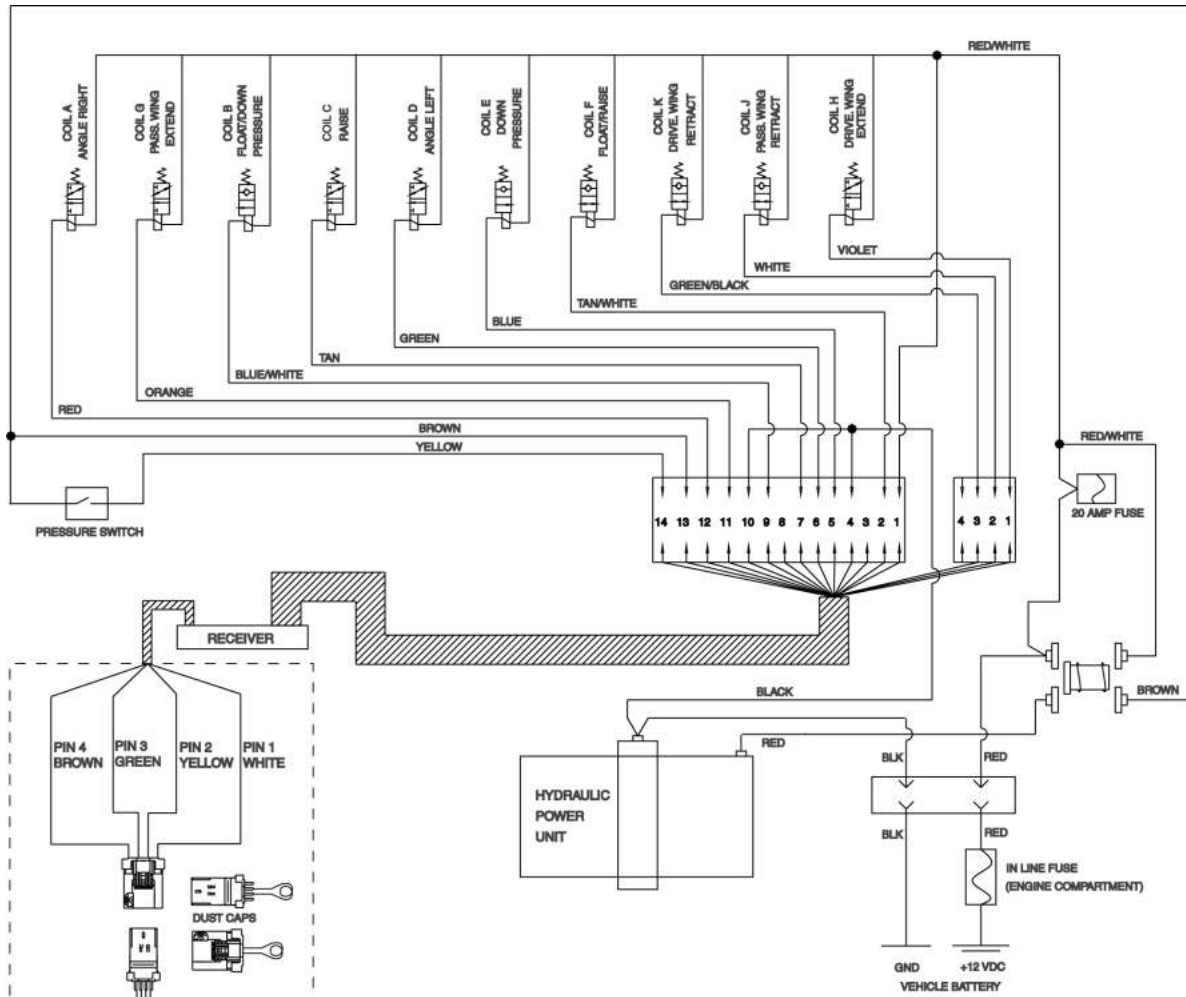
RED/WHITE

COIL A ANGLE RIGHT

COIL G PASS. WING EXTEND

COIL B FLOAT/DOWN PRESSURE

COIL C RAISE

COIL D ANGLE LEFT

COIL E DOWN PRESSURE

COIL F FLOAT/RAISE

COIL K DRIVE. WING RETRACT

COIL J PASS. WING RETRACT

COIL H DRIVE. WING EXTEND

VIOLET

WHITE

GREEN/BLACK

TAN/WHITE

BLUE

GREEN

TAN

BLUE/WHITE

ORANGE

RED

BROWN

YELLOW

RED/WHITE

14 13 12 11 10 9 8 7 6 5 4 3 2 1

4 3 2 1

20 AMP FUSE

PRESSURE SWITCH

RECEIVER

BLACK

BROWN

RED

PIN 4 BROWN

PIN 3 GREEN

PIN 2 YELLOW

PIN 1 WHITE

HYDRAULIC POWER UNIT

BLK

RED

BLK

RED

IN LINE FUSE (ENGINE COMPARTMENT)

DUST CAPS

GND

+12 VDC

VEHICLE BATTERY